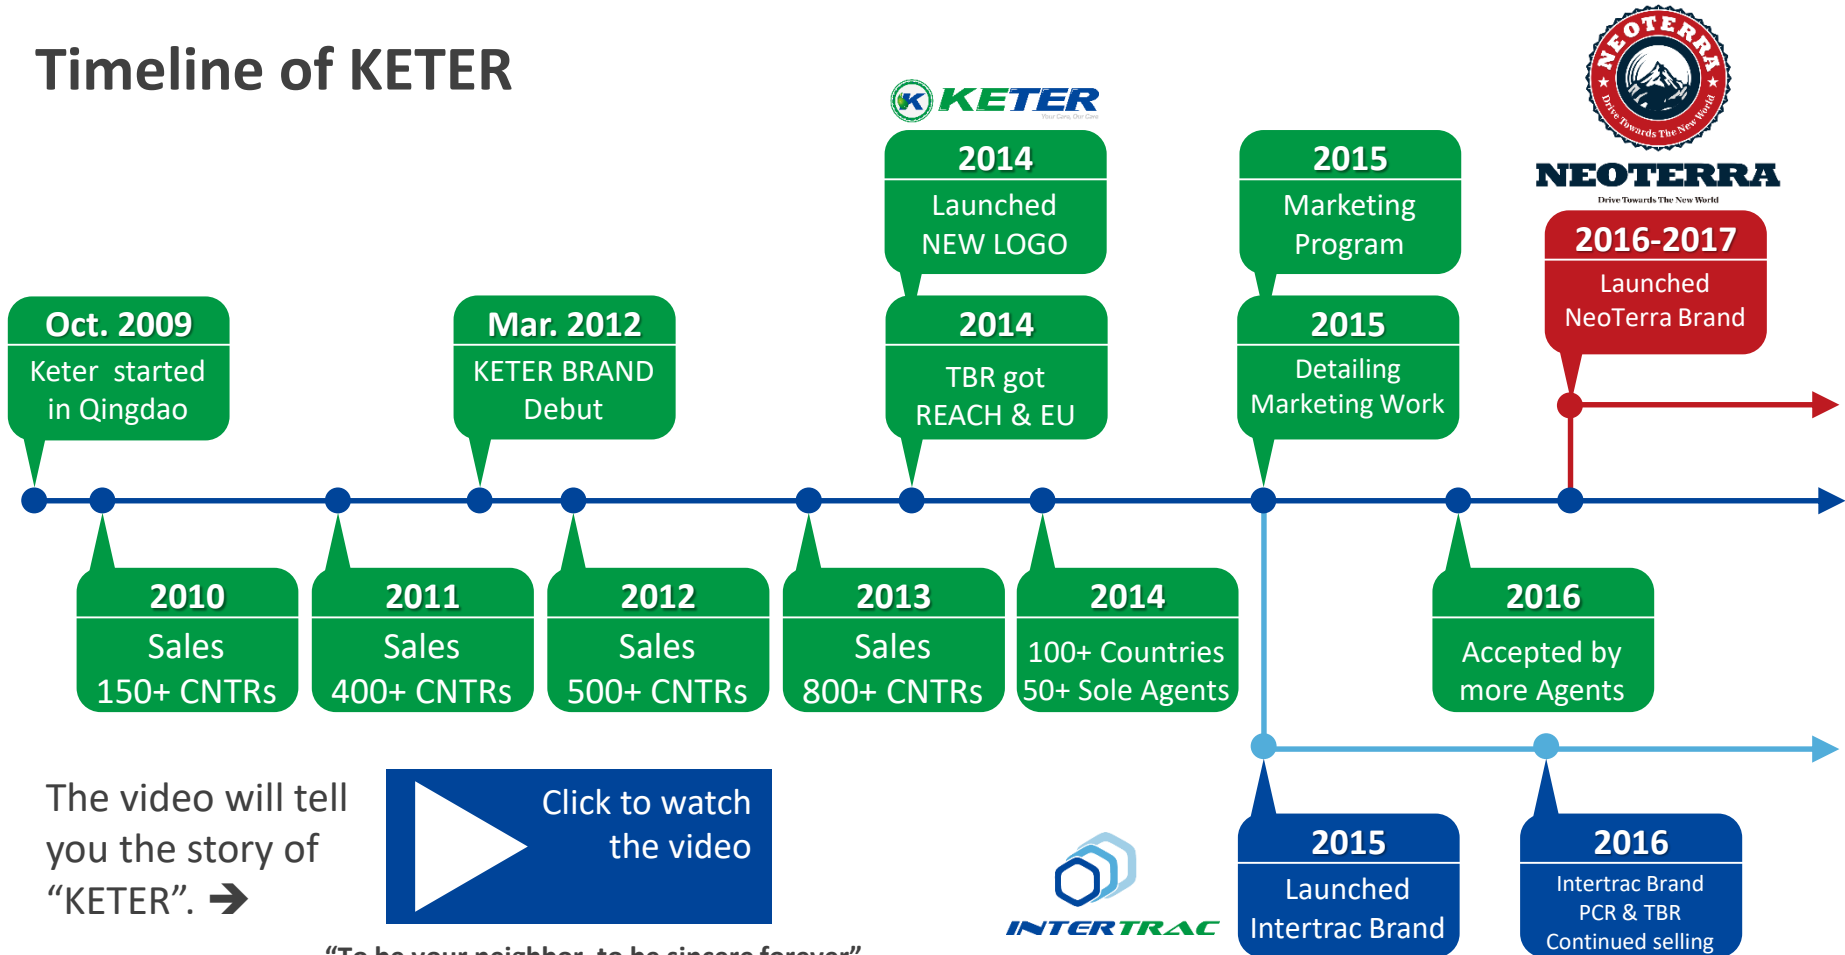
Timeline of KETER

KETER
Your Care, Our Care

NEOTERRA
Drive Towards The New World

NEOTERRA
Drive Towards The New World

Oct. 2009
Keter started in Qingdao

Mar. 2012
KETER BRAND Debut

2014
Launched NEW LOGO

2014
TBR got REACH & EU

2015
Marketing Program

2015
Detailing Marketing Work

2016-2017
Launched NeoTerra Brand

2010
Sales 150+ CNTRs

2011
Sales 400+ CNTRs

2012
Sales 500+ CNTRs

2013
Sales 800+ CNTRs

2014
100+ Countries 50+ Sole Agents

2016
Accepted by more Agents

The video will tell you the story of “KETER”. ➔

Click to watch the video

INTERTRAC

2015
Launched Intertrac Brand

2016
Intertrac Brand PCR & TBR Continued selling

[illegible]